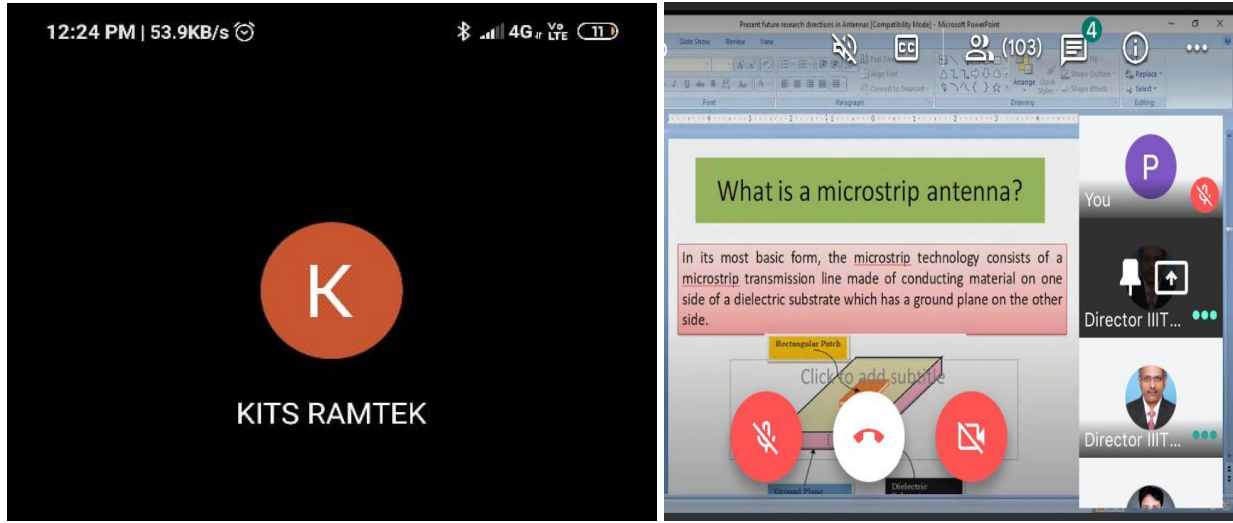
12:24 PM | 53.9KB/s

4G Vo LTE 11

K

KITS RAMTEK

Present future research directions in Antennas [Compatibility Mode] - Microsoft PowerPoint

Slide Show Review View

(103)

4

Font Paragraph Drawing Editing

Replace Select

Arrange Quick Styles

Shape Outline Shape Effects

Convert to SmartArt

What is a microstrip antenna?

In its most basic form, the microstrip technology consists of a microstrip transmission line made of conducting material on one side of a dielectric substrate which has a ground plane on the other side.

Rectangular Patch

Click to add subtitle

Ground Plane

Dielectric

P

You

Director IIIT...

Director IIIT...